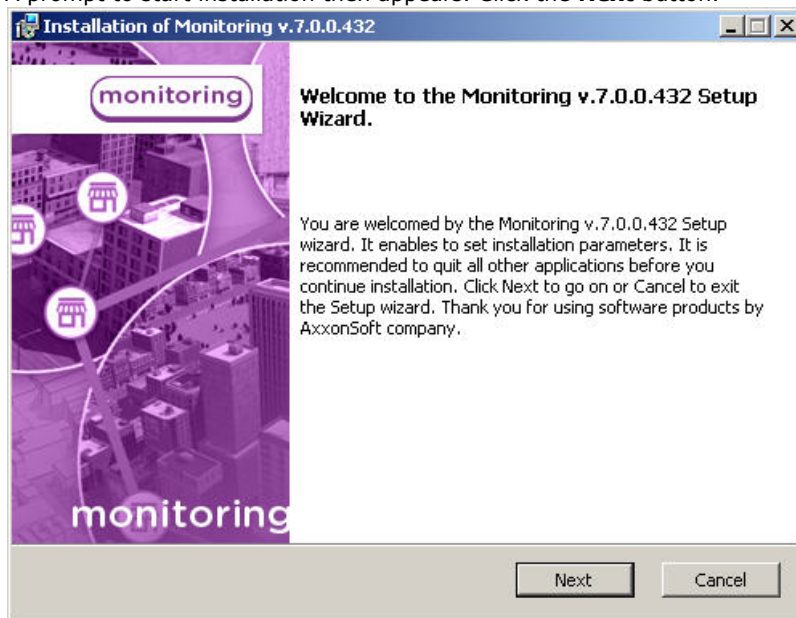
A prompt to start installation then appears. Click the Next button.

Installation of Monitoring v.7.0.0.432

monitoring

Welcome to the Monitoring v.7.0.0.432 Setup Wizard.

You are welcomed by the Monitoring v.7.0.0.432 Setup wizard. It enables to set installation parameters. It is recommended to quit all other applications before you continue installation. Click Next to go on or Cancel to exit the Setup wizard. Thank you for using software products by AxxonSoft company.

monitoring

Next

Cancel